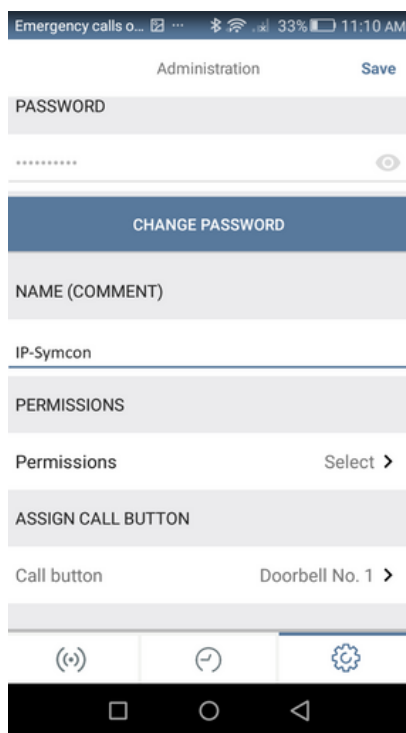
Emergency calls o... ⊠ ··· 33% 11:10 AM

Administration Save

PASSWORD

··········

CHANGE PASSWORD

NAME (COMMENT)

IP-Symcon

PERMISSIONS

Permissions Select >

ASSIGN CALL BUTTON

Call button Doorbell No. 1 >